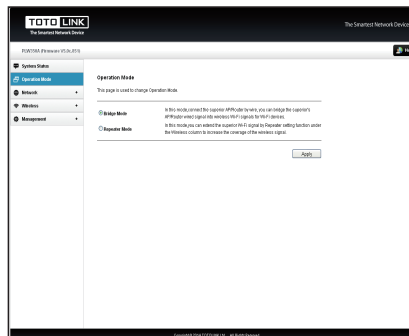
TOTO LINK
The Smartest Network Device

The Smartest Network Device

RSW3MA (firmware V5.0c.853)

System Status
Operation Mode
Network
Wireless
Management

Operation Mode

This page is used to change Operation Mode

Bridge Mode
In this mode,connect the superior AP/Router by wire, you can bridge the superior's AP/Router wired signal into wireless Wi-Fi signals for Wi-Fi devices.

Repeater Mode
In this mode,you can extend the superior Wi-Fi signal by Repeater setting function under the Wireless column to increase the coverage of the wireless signal.

Apply

Copyright© 2014 TOTOLINK Ltd., All Rights Reserved